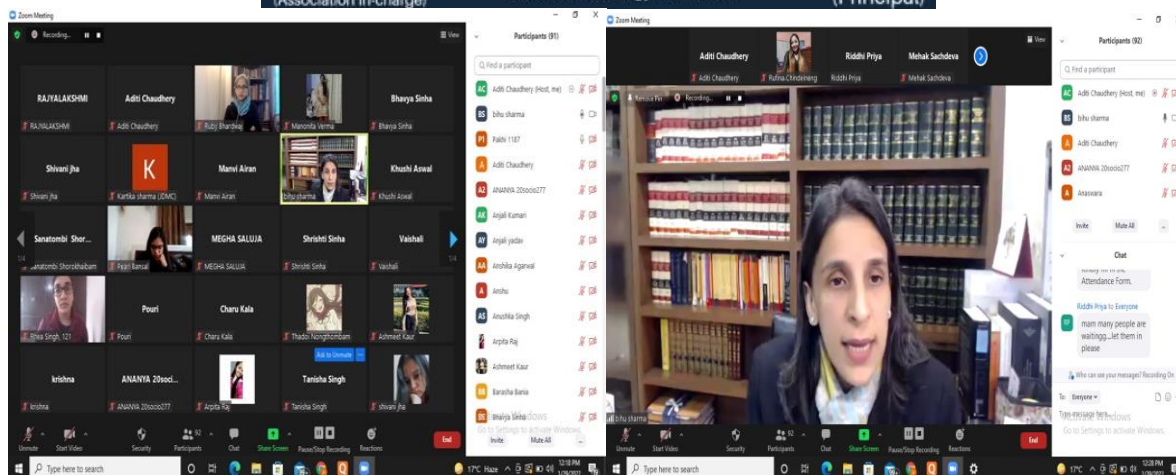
(Association in-charge)

(Principal)

Zoom Meeting

Recording...

View

Participants (91)

Find a participant

RAJYALAKSHMI
RAJYALAKSHMI

Aditi Chaudhery
Aditi Chaudhery

Ruby Bhardwaj

Manonita Verma

Bhavya Sinha
Bhavya Sinha

Shivani jha
Shivani jha

Kartika sharma (JDMC)

Manvi Airan
Manvi Airan

bihu sharma

Khushi Aswal
Khushi Aswal

Sanatombi Shor...
Sanatombi Shorokhaibam

Anjali Bansal

MEGHA SALUJA
MEGHA SALUJA

Shrishti Sinha
Shrishti Sinha

Vaishali
Vaishali

Rhea Singh, 121

Pouri
Pouri

Charu Kala
Charu Kala

Thadoi Nongthombam

Ashmeet Kaur

Ask to Unmute

krishna
krishna

ANANYA 20soci...
ANANYA 20socio277

Arpita Raj

Tanisha Singh
Tanisha Singh

shivani jha

1/4

1/4

AC Aditi Chaudhery (Host, me)
BS bihu sharma
P1 Paidi 1187
A Aditi Chaudhery
A2 ANANYA 20socio277
AK Anjali Kumari
AY Anjali yadav
AA Anshika Agarwal
A Anshu
AS Anushka Singh
Arpita Raj
Ashmeet Kaur
BB Barasha Bania
BS Bhavya Sinha

Activate Windows
Go to Settings to activate Windows.

Invite
Mute All

Unmute
Start Video
Security
Participants 92
Chat
Share Screen
Pause/Stop Recording
Reactions
End

Type here to search

17°C Haze
12:18 PM
1/29/2022

Zoom Meeting

Aditi Chaudhery
Aditi Chaudhery

Rufina Chindeineng

Riddhi Priya
Riddhi Priya

Mehak Sachdeva
Mehak Sachdeva

View

Participants (92)

Find a participant

AC Aditi Chaudhery (Host, me)
BS bihu sharma
A Aditi Chaudhery
A2 ANANYA 20socio277
A Anaswara

Invite
Mute All

Chat

Attendance Form.

Riddhi Priya to Everyone
mam many people are waiting....let them in please

Who can see your messages? Recording On

To: Everyone

Type message here...

Activate Windows
Go to Settings to activate Windows.

bihu sharma

Recording...

Unmute
Start Video
Security
Participants 92
Chat
Share Screen
Pause/Stop Recording
Reactions
End

Type here to search

17°C Haze
12:28 PM
1/29/2022